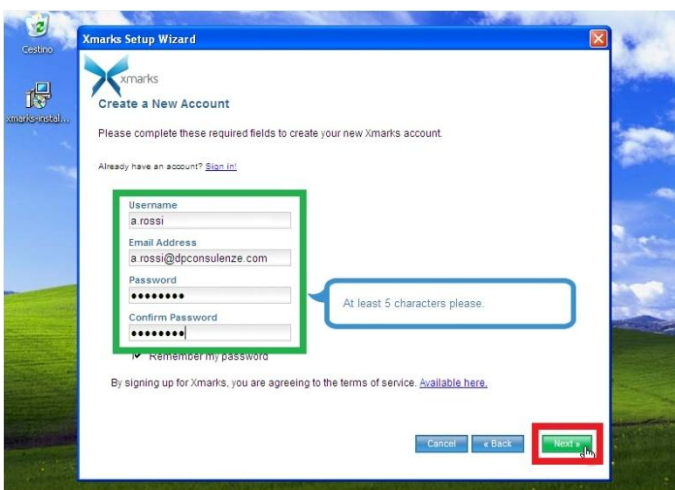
Cestino

xmarks-instal...

Xmarks Setup Wizard

xmarks

Create a New Account

Please complete these required fields to create your new Xmarks account.

Already have an account? Sign in!

Username
a.rossi

Email Address
a.rossi@dpconsulenze.com

Password
••••••••

Confirm Password
••••••••

At least 5 characters please.

Remember my password

By signing up for Xmarks, you are agreeing to the terms of service. Available here.

Cancel

« Back

Next »